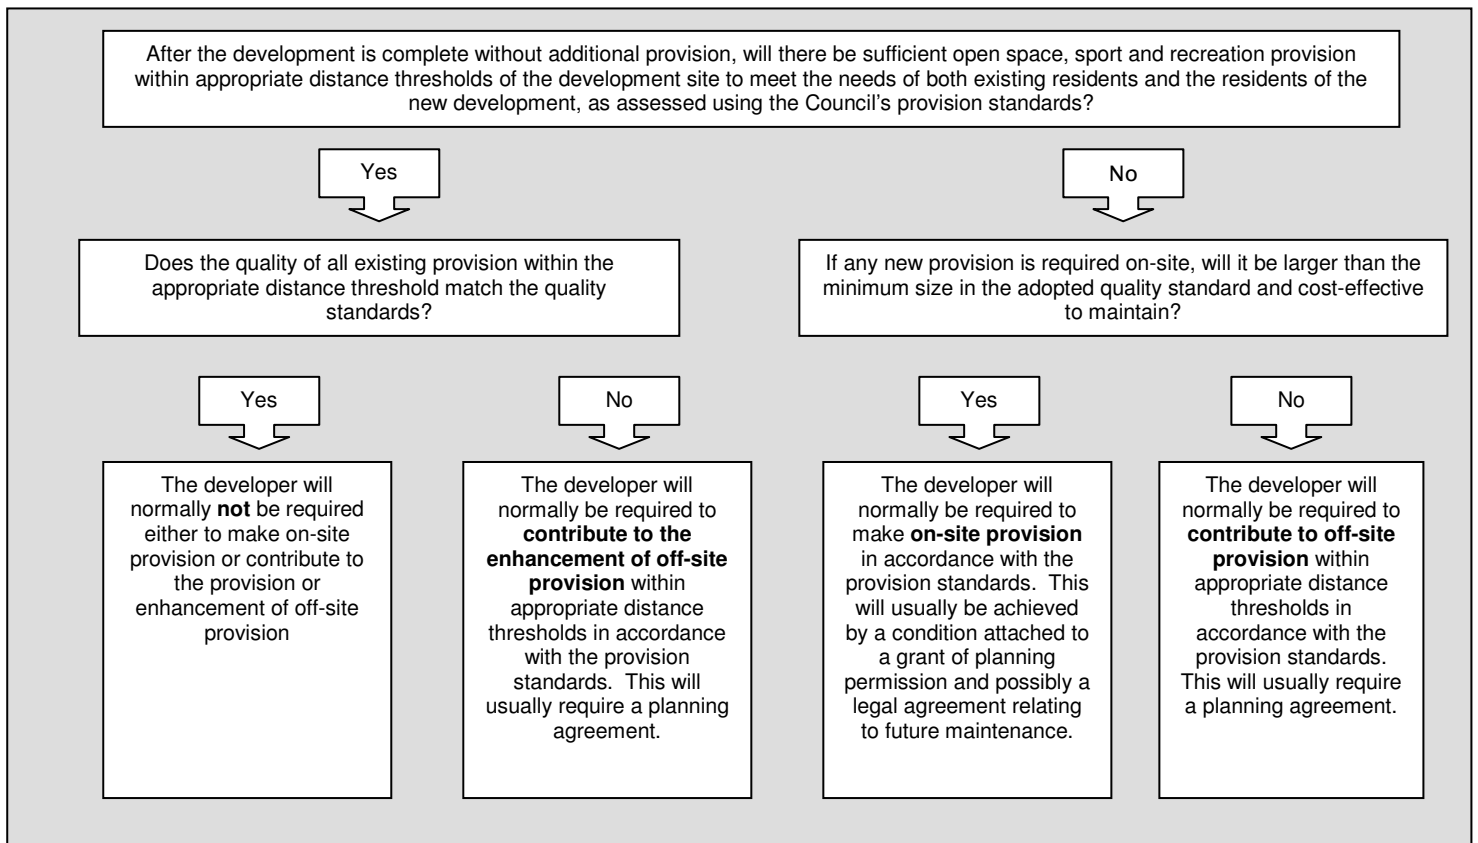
After the development is complete without additional provision, will there be sufficient open space, sport and recreation provision within appropriate distance thresholds of the development site to meet the needs of both existing residents and the residents of the new development, as assessed using the Council's provision standards?

Yes

No

Does the quality of all existing provision within the appropriate distance threshold match the quality standards?

If any new provision is required on-site, will it be larger than the minimum size in the adopted quality standard and cost-effective to maintain?

Yes

No

Yes

No

The developer will normally **not** be required either to make on-site provision or contribute to the provision or enhancement of off-site provision

The developer will normally be required to **contribute to the enhancement of off-site provision** within appropriate distance thresholds in accordance with the provision standards. This will usually require a planning agreement.

The developer will normally be required to make **on-site provision** in accordance with the provision standards. This will usually be achieved by a condition attached to a grant of planning permission and possibly a legal agreement relating to future maintenance.

The developer will normally be required to **contribute to off-site provision** within appropriate distance thresholds in accordance with the provision standards. This will usually require a planning agreement.